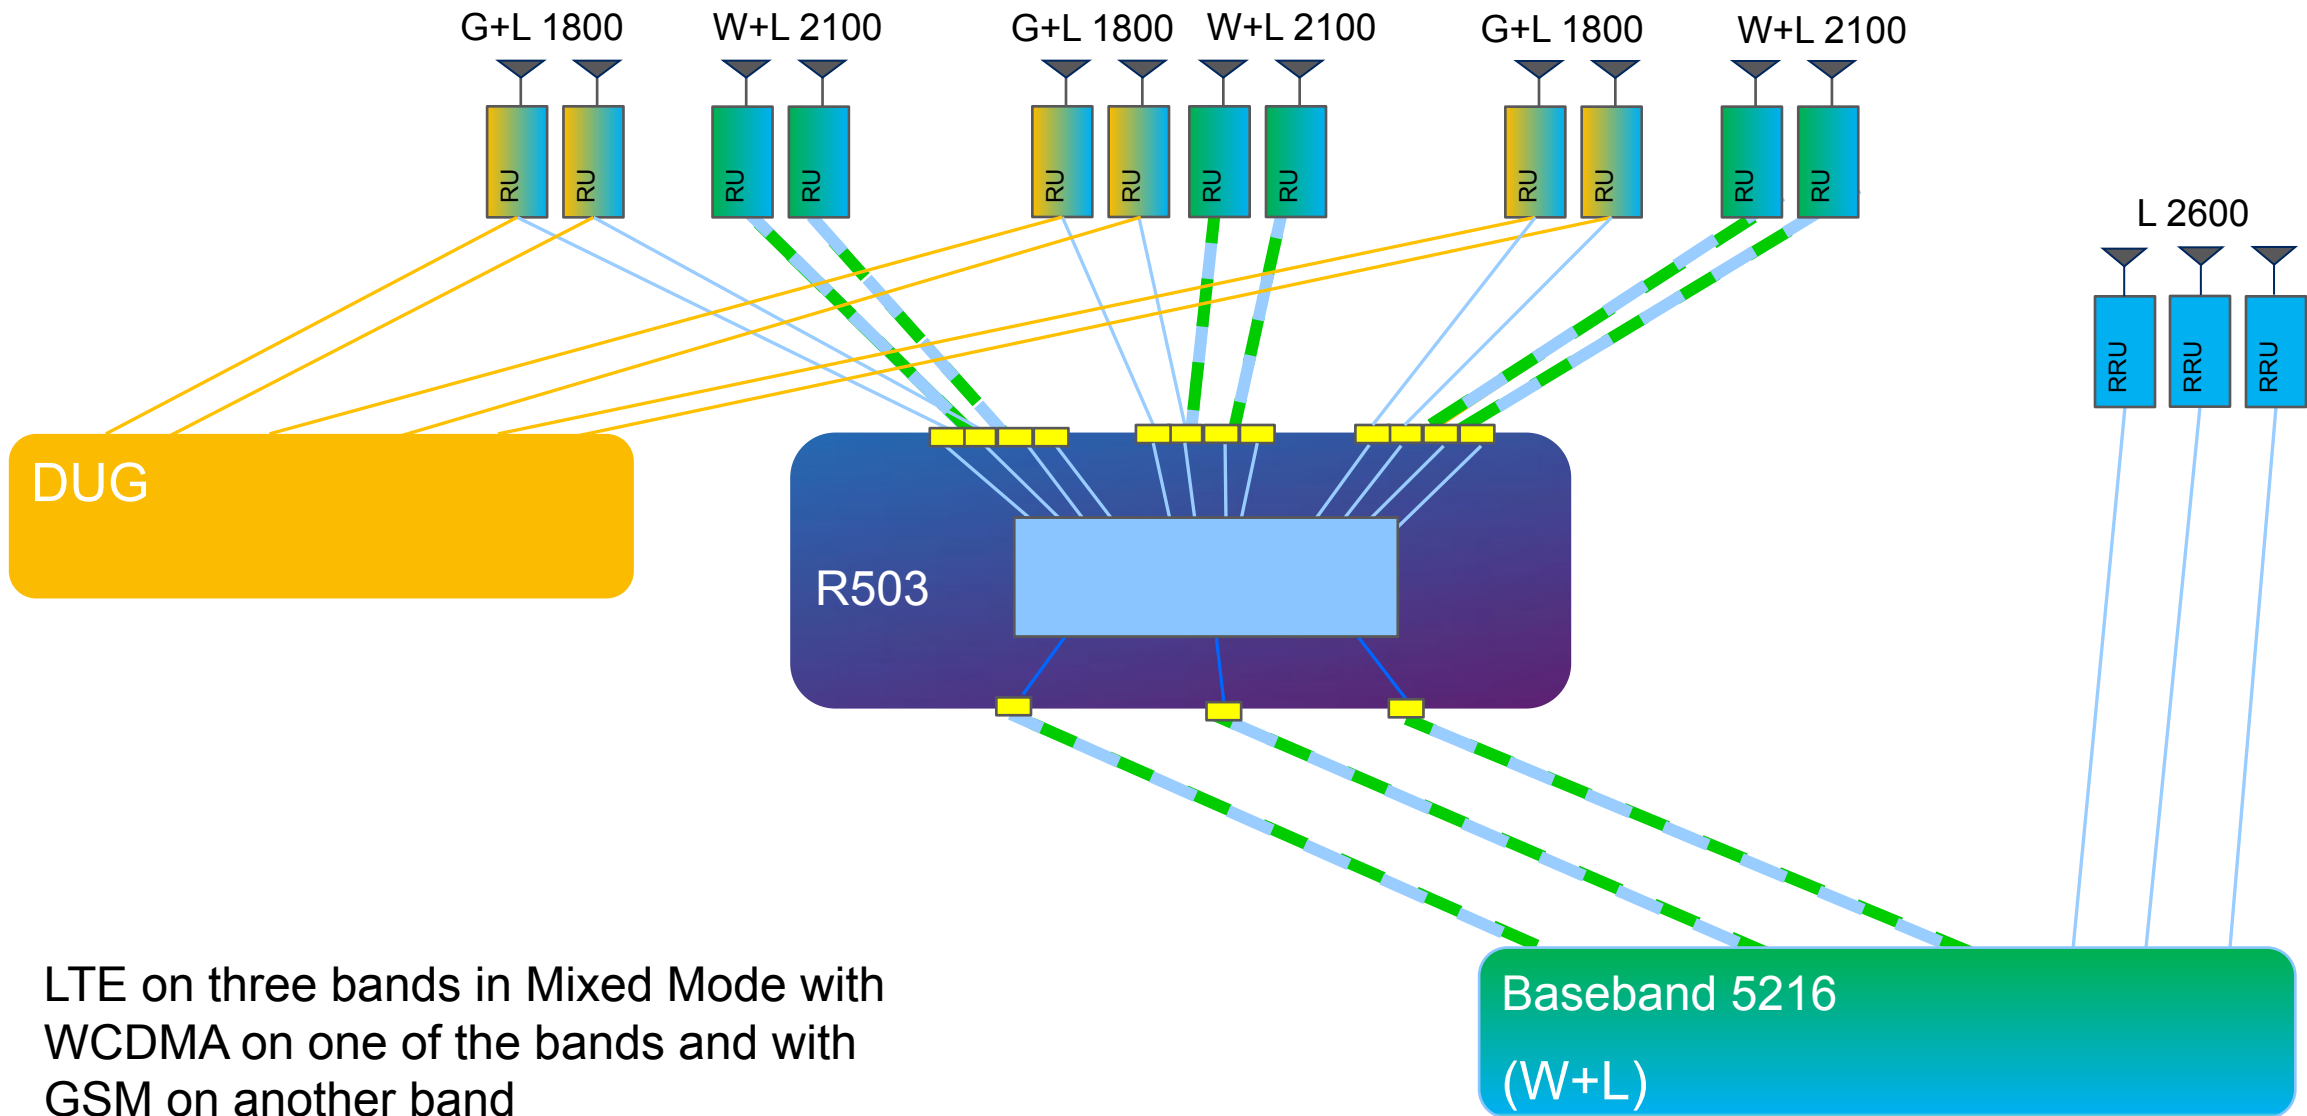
G+L 1800 W+L 2100 G+L 1800 W+L 2100 G+L 1800 W+L 2100

RU RU RU RU RU RU RU RU RU RU RU RU

L 2600

RRU RRU RRU

DUG

R503

LTE on three bands in Mixed Mode with WCDMA on one of the bands and with GSM on another band

Baseband 5216

(W+L)